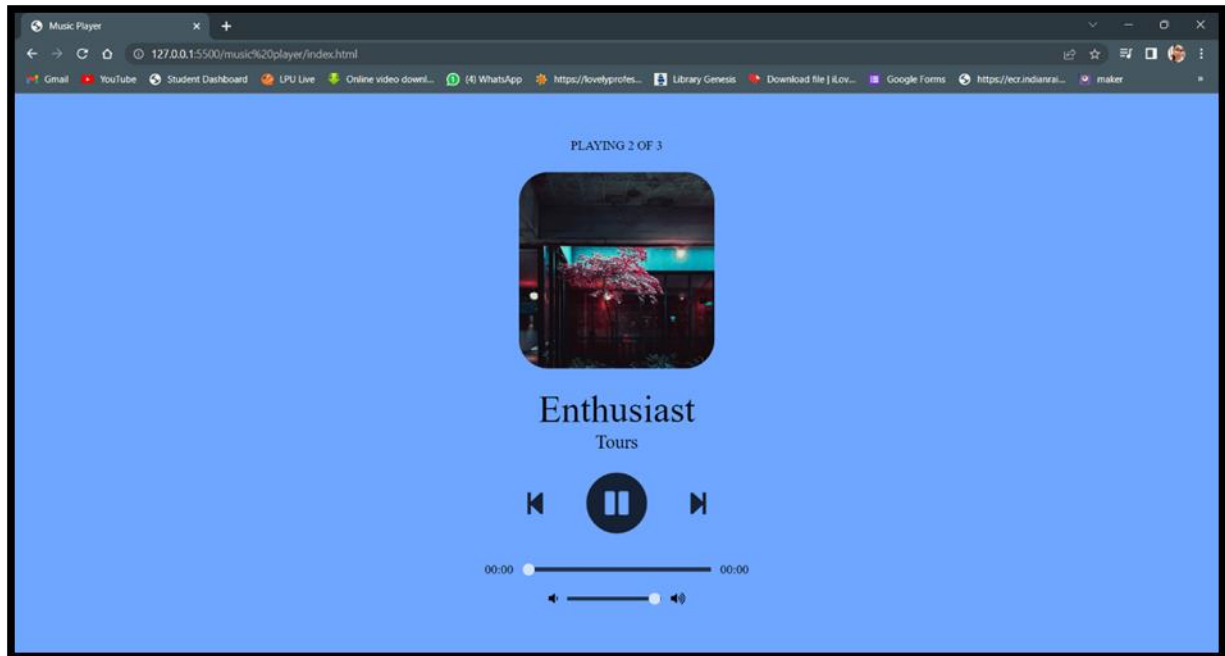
Music Player
127.0.0.1:5500/music%20player/index.html
Gmail YouTube Student Dashboard LPU Live Online video downl... (4) WhatsApp https://lovelyprofes... Library Genesis Download file | iLov... Google Forms https://ecr.indianrai... maker
»

PLAYING 2 OF 3

Enthusiast
Tours

00:00 00:00